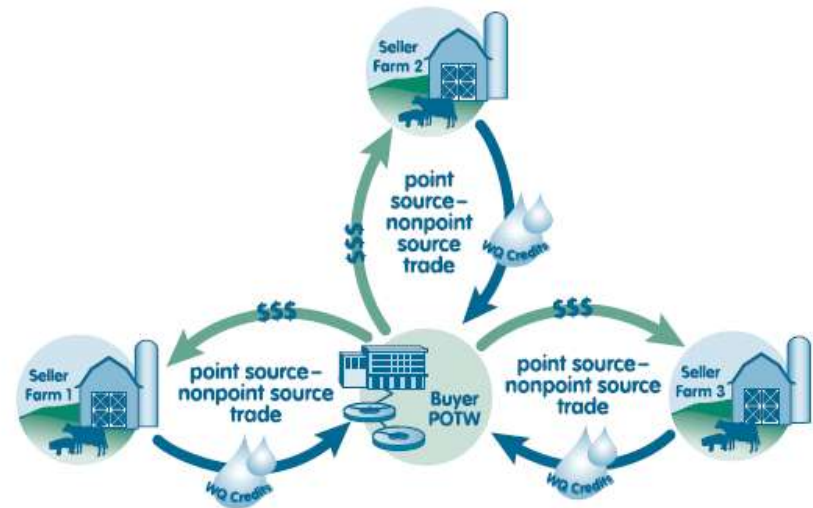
Seller Farm 2

point source–nonpoint source trade

$$$

WQ Credits

$$$

$$$

Seller Farm 1

point source–nonpoint source trade

Buyer POTW

point source–nonpoint source trade

Seller Farm 3

WQ Credits

WQ Credits